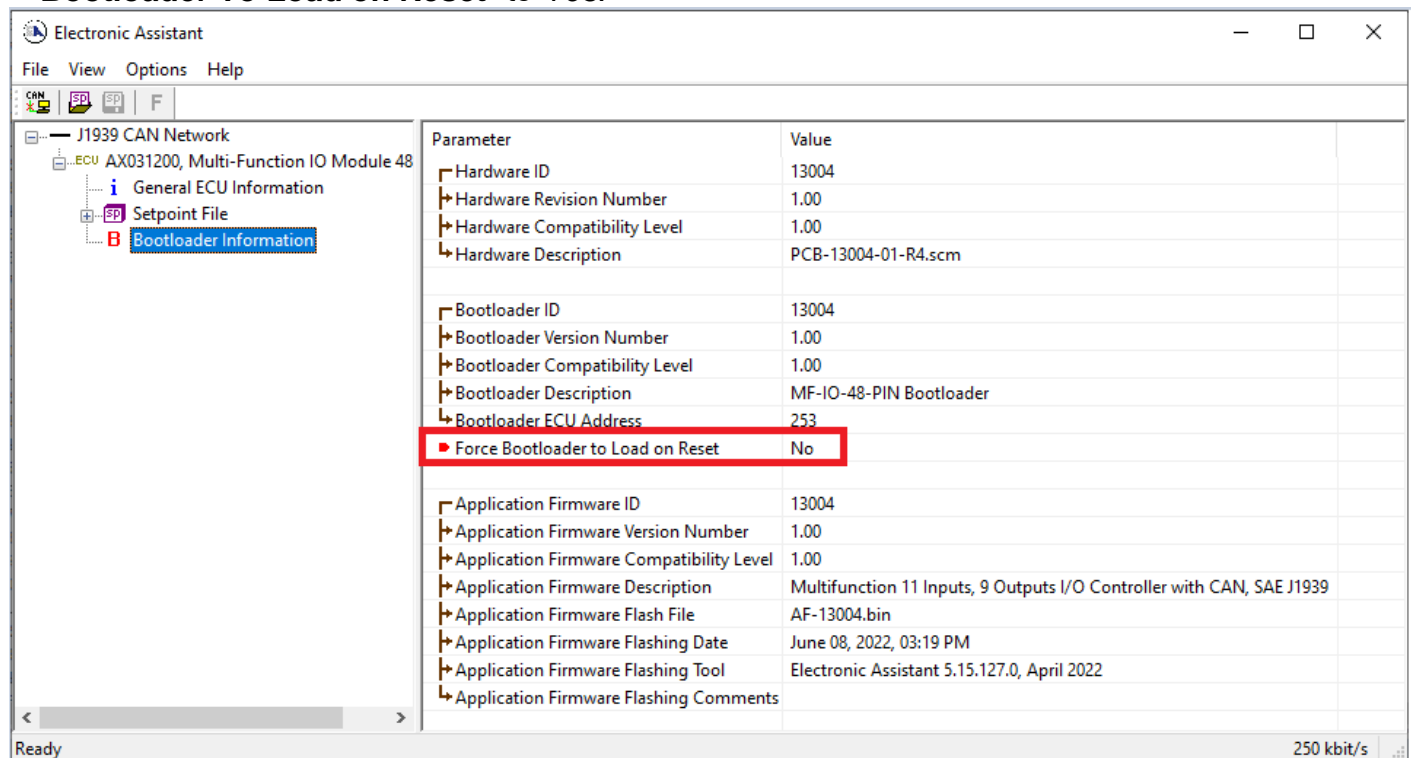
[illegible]

Electronic Assistant

File View Options Help

CAN SP SP F

J1939 CAN Network
ECU AX031200, Multi-Function IO Module 48
i General ECU Information
SP Setpoint File
B Bootloader Information

| Parameter | Value |
|---|---|
| Hardware ID | 13004 |
| Hardware Revision Number | 1.00 |
| Hardware Compatibility Level | 1.00 |
| Hardware Description | PCB-13004-01-R4.scm |
| | |
| Bootloader ID | 13004 |
| Bootloader Version Number | 1.00 |
| Bootloader Compatibility Level | 1.00 |
| Bootloader Description | MF-IO-48-PIN Bootloader |
| Bootloader ECU Address | 253 |
| Force Bootloader to Load on Reset | No |
| | |
| Application Firmware ID | 13004 |
| Application Firmware Version Number | 1.00 |
| Application Firmware Compatibility Level | 1.00 |
| Application Firmware Description | Multifunction 11 Inputs, 9 Outputs I/O Controller with CAN, SAE J1939 |
| Application Firmware Flash File | AF-13004.bin |
| Application Firmware Flashing Date | June 08, 2022, 03:19 PM |
| Application Firmware Flashing Tool | Electronic Assistant 5.15.127.0, April 2022 |
| Application Firmware Flashing Comments | |

Ready 250 kbit/s